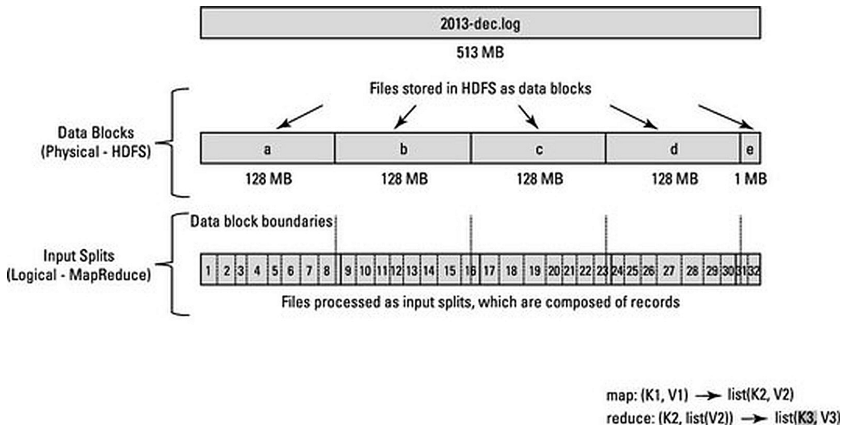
2013-dec.log

513 MB

Files stored in HDFS as data blocks

Data Blocks
(Physical - HDFS)

a | b | c | d | e

128 MB 128 MB 128 MB 128 MB 1 MB

Data block boundaries

Input Splits
(Logical - MapReduce)

1 2 3 4 5 6 7 8 9 10 11 12 13 14 15 16 17 18 19 20 21 22 23 24 25 26 27 28 29 30 31 32

Files processed as input splits, which are composed of records

map: (K1, V1) → list(K2, V2)
reduce: (K2, list(V2)) → list(K3, V3)